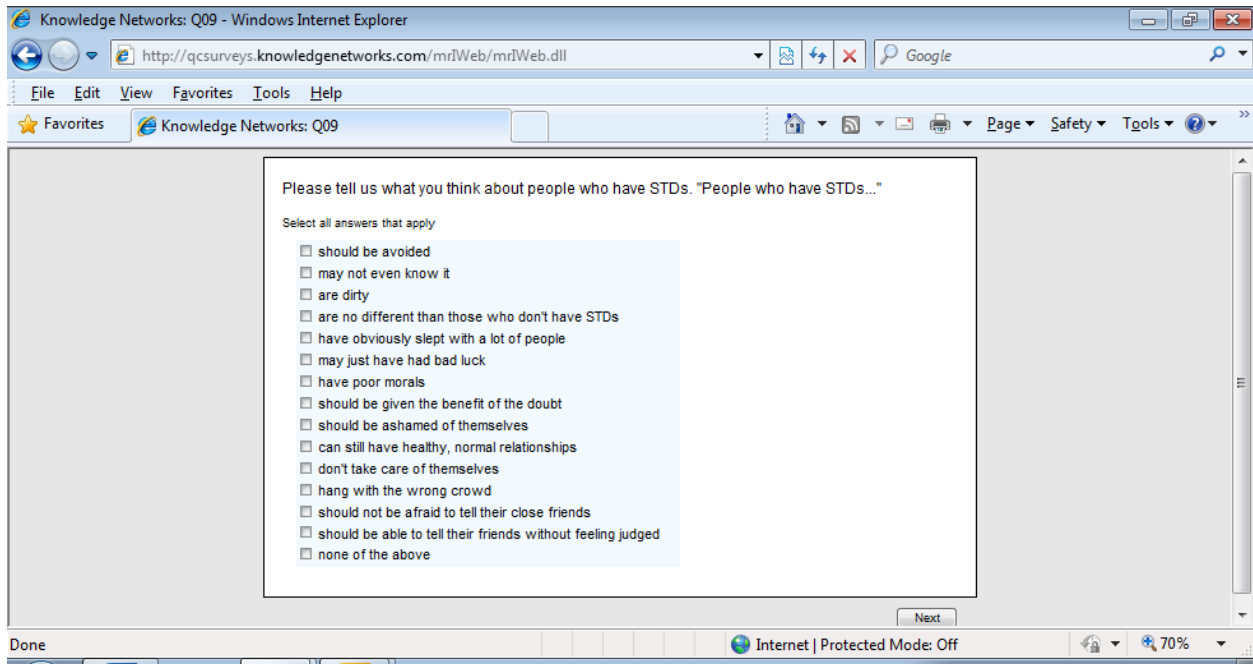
Knowledge Networks: Q09 - Windows Internet Explorer

http://qcsurveys.knowledgenetworks.com/mrIWeb/mrIWeb.dll

Google

File Edit View Favorites Tools Help

Favorites Knowledge Networks: Q09

Page ▾ Safety ▾ Tools ▾

Please tell us what you think about people who have STDs. "People who have STDs..."

Select all answers that apply

☐ should be avoided
☐ may not even know it
☐ are dirty
☐ are no different than those who don't have STDs
☐ have obviously slept with a lot of people
☐ may just have had bad luck
☐ have poor morals
☐ should be given the benefit of the doubt
☐ should be ashamed of themselves
☐ can still have healthy, normal relationships
☐ don't take care of themselves
☐ hang with the wrong crowd
☐ should not be afraid to tell their close friends
☐ should be able to tell their friends without feeling judged
☐ none of the above

Next

Done

Internet | Protected Mode: Off

70%